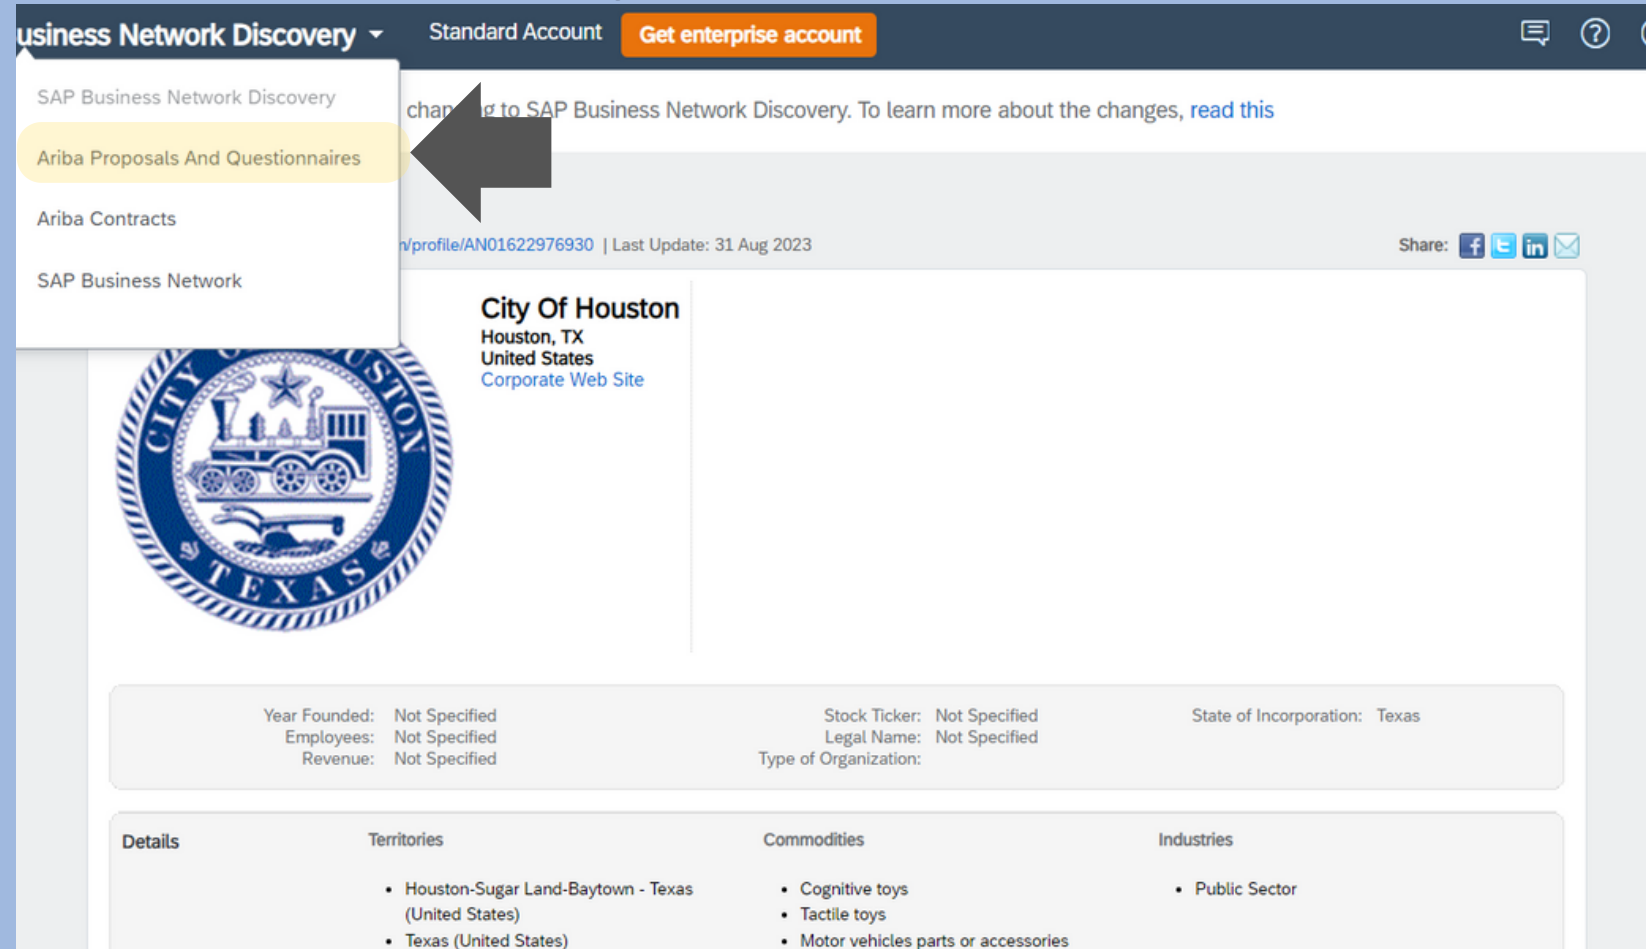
usiness Network Discovery
Standard Account
Get enterprise account

SAP Business Network Discovery
Ariba Proposals And Questionnaires
Ariba Contracts
SAP Business Network

chan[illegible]g to SAP Business Network Discovery. To learn more about the changes, read this

n/profile/AN01622976930 | Last Update: 31 Aug 2023

Share:

City Of Houston
Houston, TX
United States
Corporate Web Site

CITY OF HOUSTON TEXAS

Year Founded: Not Specified
Employees: Not Specified
Revenue: Not Specified

Stock Ticker: Not Specified
Legal Name: Not Specified
Type of Organization:

State of Incorporation: Texas

Details

Territories
- Houston-Sugar Land-Baytown - Texas (United States)
- Texas (United States)

Commodities
- Cognitive toys
- Tactile toys
- Motor vehicles parts or accessories

Industries
- Public Sector